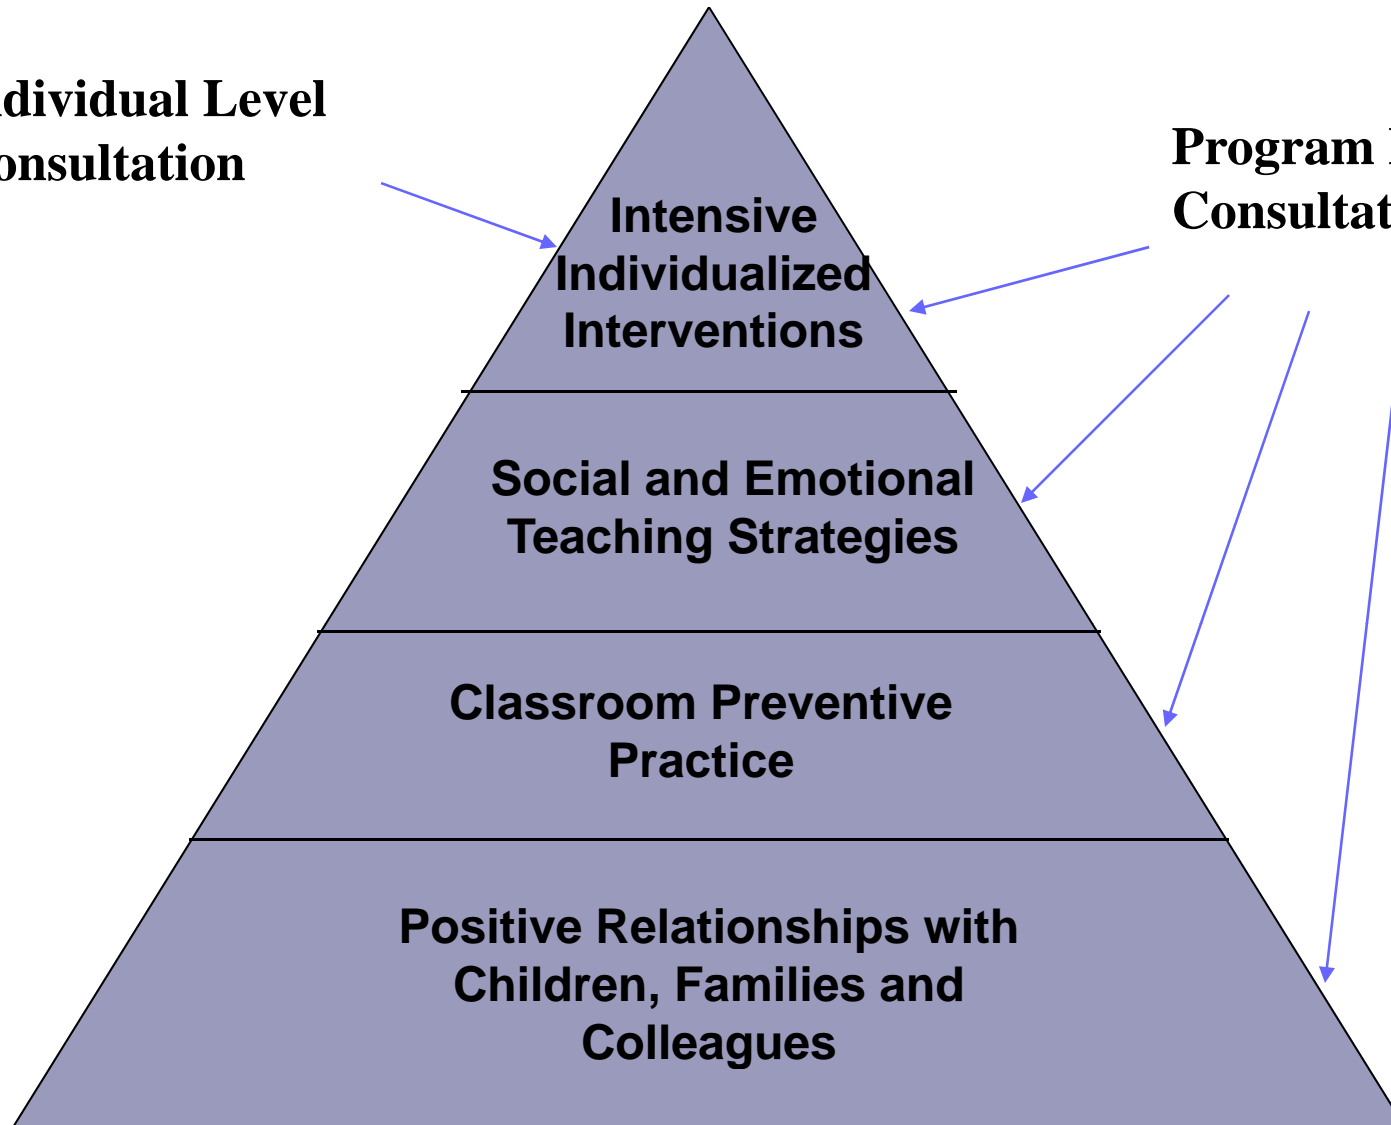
dividual Level
onsultation

Program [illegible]
Consultat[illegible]

Intensive Individualized Interventions

Social and Emotional Teaching Strategies

Classroom Preventive Practice

Positive Relationships with Children, Families and Colleagues